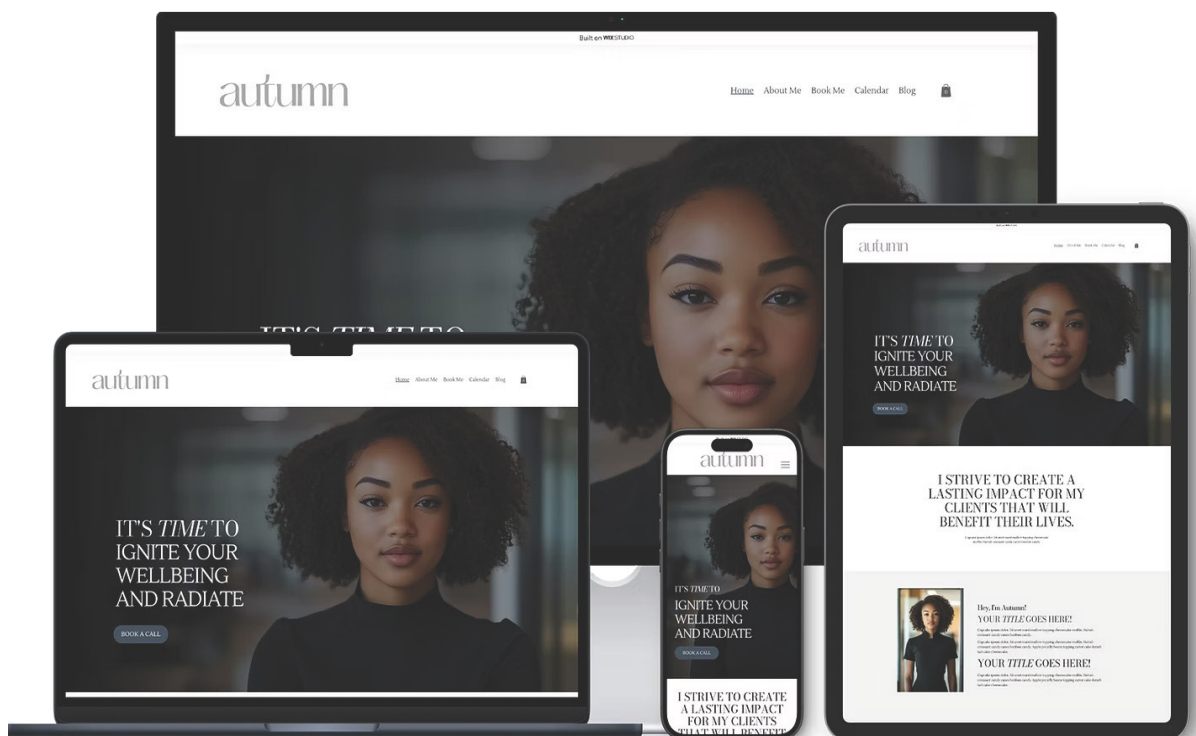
Built on WIX STUDIO

autumn

Home About Me Book Me Calendar Blog

IT'S TIME TO

autumn

Home About Me Book Me Calendar Blog

IT'S TIME TO IGNITE YOUR WELLBEING AND RADIATE

BOOK A CALL

autumn

IT'S TIME TO IGNITE YOUR WELLBEING AND RADIATE

BOOK A CALL

I STRIVE TO CREATE A LASTING IMPACT FOR MY CLIENTS THAT WILL BENEFIT

autumn

Home About Me Book Me Calendar Blog

IT'S TIME TO IGNITE YOUR WELLBEING AND RADIATE

BOOK A CALL

I STRIVE TO CREATE A LASTING IMPACT FOR MY CLIENTS THAT WILL BENEFIT THEIR LIVES.

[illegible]

Hey, I'm Autumn!

YOUR TITLE GOES HERE!

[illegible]

YOUR TITLE GOES HERE!

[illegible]